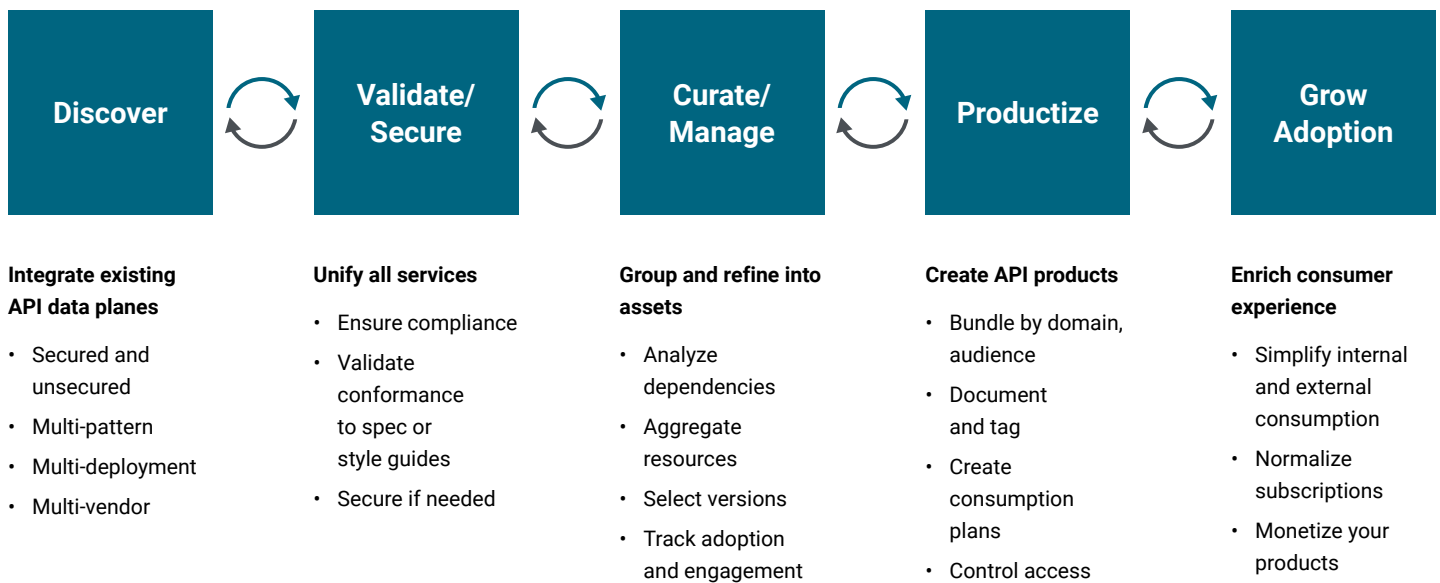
Discover

Validate/ Secure

Curate/ Manage

Productize

Grow Adoption

Integrate existing API data planes

- Secured and unsecured
- Multi-pattern
- Multi-deployment
- Multi-vendor

Unify all services

- Ensure compliance
- Validate conformance to spec or style guides
- Secure if needed

Group and refine into assets

- Analyze dependencies
- Aggregate resources
- Select versions
- Track adoption and engagement

Create API products

- Bundle by domain, audience
- Document and tag
- Create consumption plans
- Control access

Enrich consumer experience

- Simplify internal and external consumption
- Normalize subscriptions
- Monetize your products